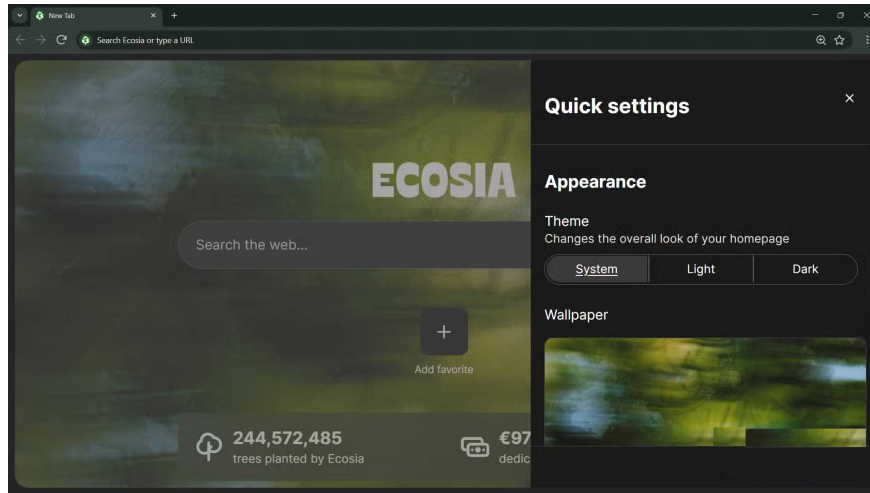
New Tab

Search Ecosia or type a URL

ECOSIA

Search the web...

Add favorite

244,572,485
trees planted by Ecosia

€97
dedic

Quick settings

Appearance

Theme
Changes the overall look of your homepage

System | Light | Dark

Wallpaper